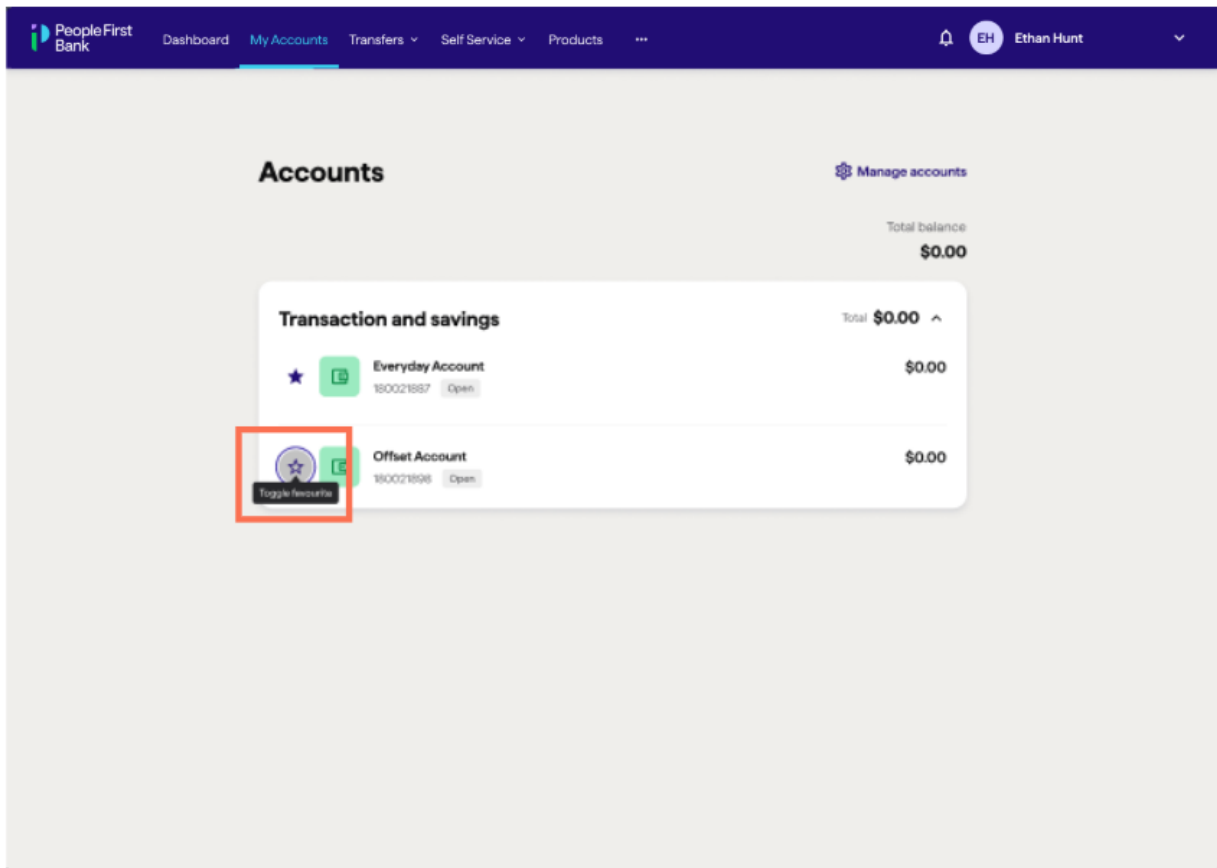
People First Bank Dashboard My Accounts Transfers Self Service Products ··· EH Ethan Hunt

Accounts

Manage accounts

Total balance
$0.00

Transaction and savings

Total $0.00

Everyday Account
180021887 Open
$0.00

Offset Account
180021898 Open
$0.00

Toggle favourite